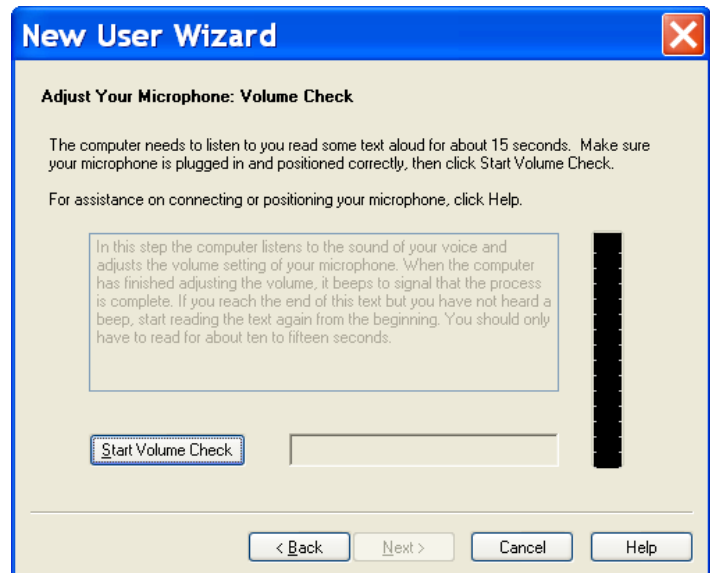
New User Wizard

Adjust Your Microphone: Volume Check

The computer needs to listen to you read some text aloud for about 15 seconds. Make sure your microphone is plugged in and positioned correctly, then click Start Volume Check.

For assistance on connecting or positioning your microphone, click Help.

In this step the computer listens to the sound of your voice and adjusts the volume setting of your microphone. When the computer has finished adjusting the volume, it beeps to signal that the process is complete. If you reach the end of this text but you have not heard a beep, start reading the text again from the beginning. You should only have to read for about ten to fifteen seconds.

Start Volume Check

< Back
Next >
Cancel
Help